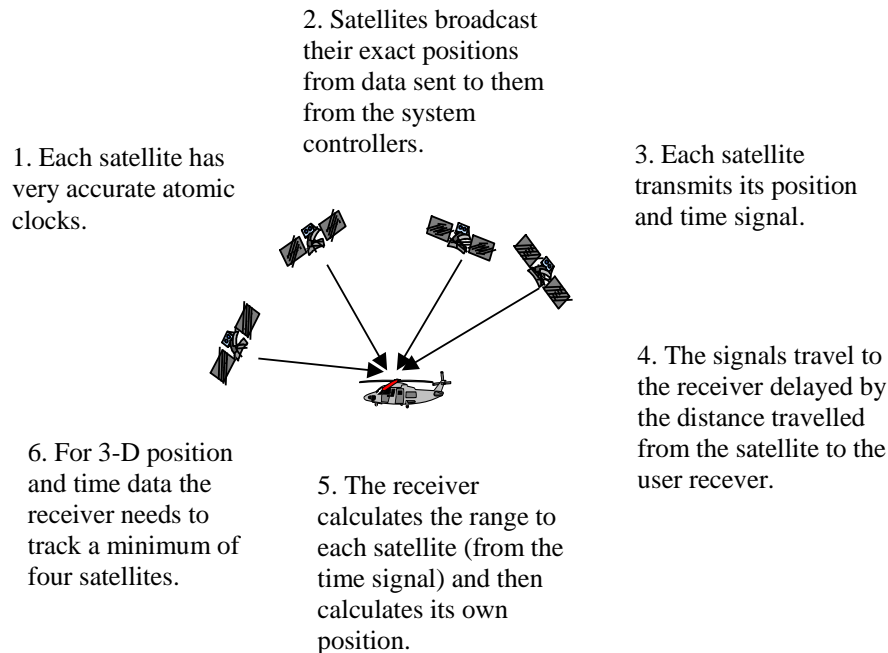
1. Each satellite has very accurate atomic clocks.

2. Satellites broadcast their exact positions from data sent to them from the system controllers.

3. Each satellite transmits its position and time signal.

4. The signals travel to the receiver delayed by the distance travelled from the satellite to the user recever.

5. The receiver calculates the range to each satellite (from the time signal) and then calculates its own position.

6. For 3-D position and time data the receiver needs to track a minimum of four satellites.